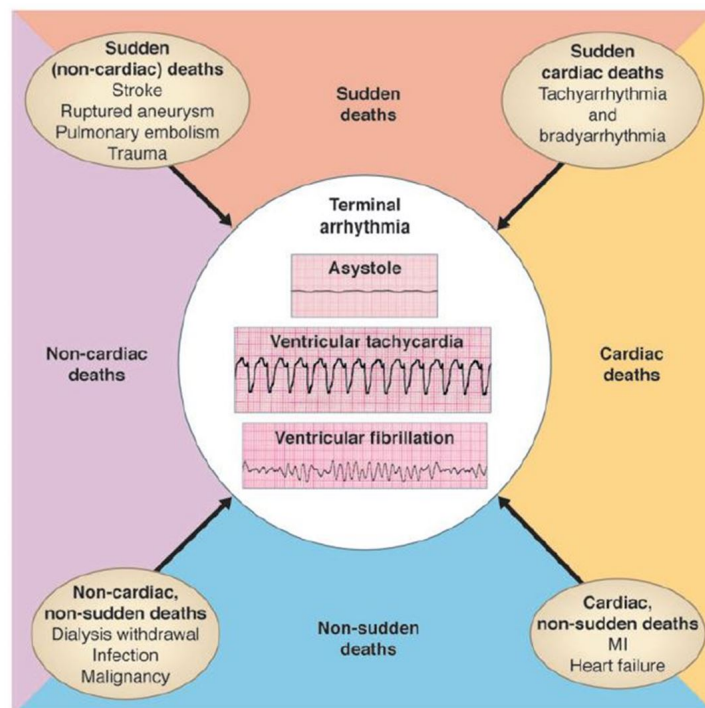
Sudden (non-cardiac) deaths
Stroke
Ruptured aneurysm
Pulmonary embolism
Trauma

Sudden deaths

Sudden cardiac deaths
Tachyarrhythmia and bradyarrhythmia

Terminal arrhythmia

Asystole

Ventricular tachycardia

Ventricular fibrillation

Non-cardiac deaths

Cardiac deaths

Non-cardiac, non-sudden deaths
Dialysis withdrawal
Infection
Malignancy

Non-sudden deaths

Cardiac, non-sudden deaths
MI
Heart failure